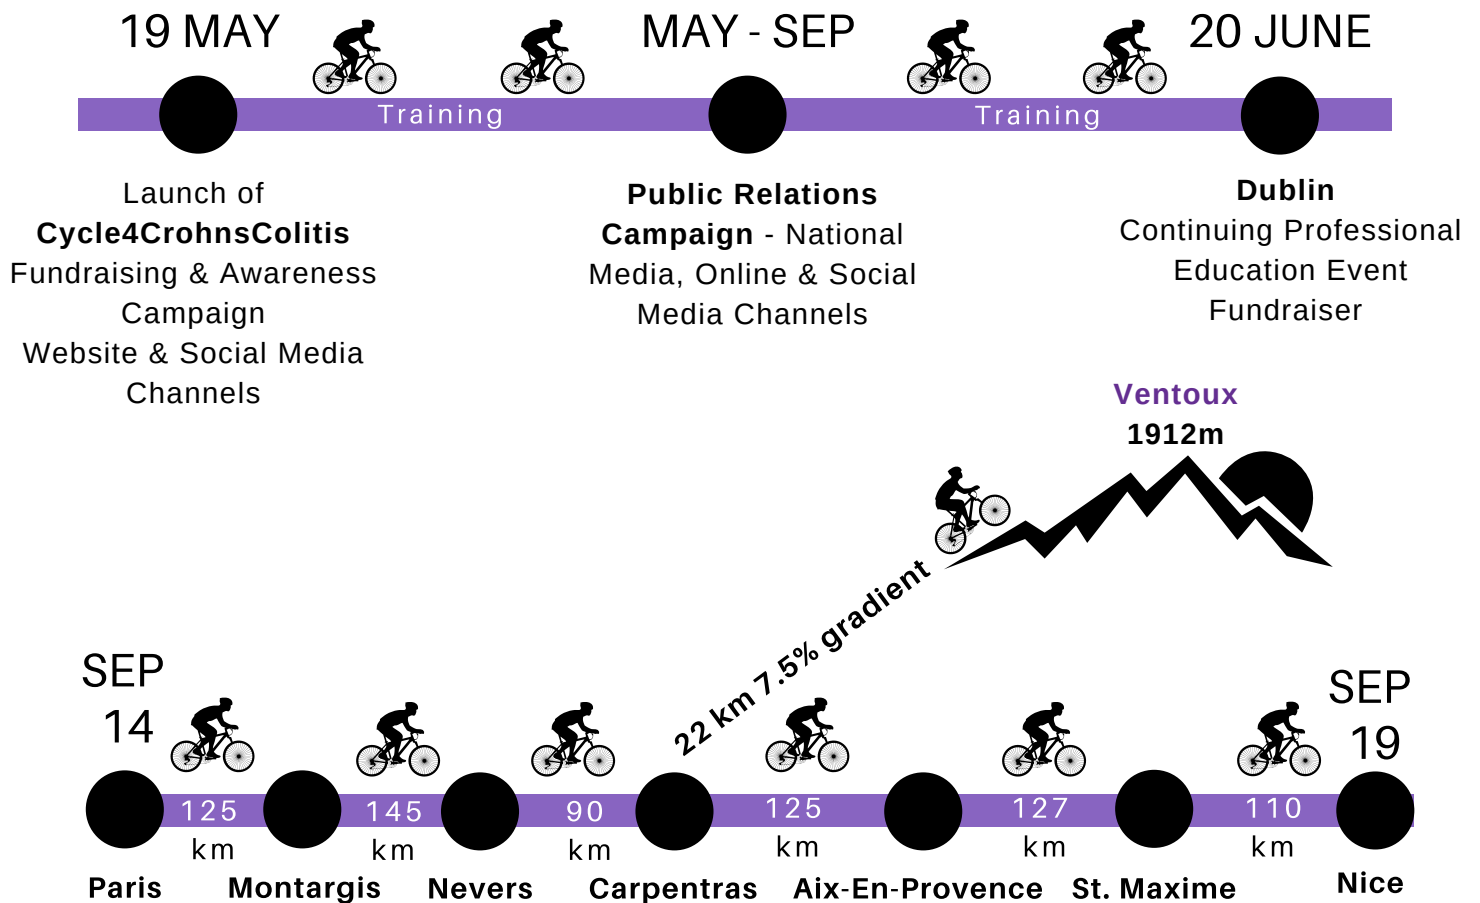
19 MAY

MAY - SEP

20 JUNE

Training

Training

Launch of **Cycle4CrohnsColitis** Fundraising & Awareness Campaign Website & Social Media Channels

**Public Relations Campaign** - National Media, Online & Social Media Channels

**Dublin** Continuing Professional Education Event Fundraiser

**Ventoux**
**1912m**

**22 km 7.5% gradient**

SEP 14

SEP 19

125 km

145 km

90 km

125 km

127 km

110 km

**Paris** **Montargis** **Nevers** **Carpentras** **Aix-En-Provence** **St. Maxime** **Nice**